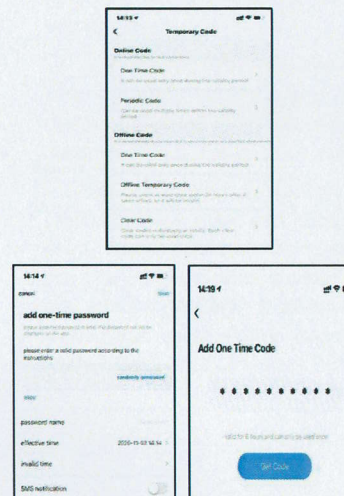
14:13

Temporary Code

Online Code

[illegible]

One Time Code

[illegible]

Periodic Code

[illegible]

Offline Code

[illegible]

One Time Code

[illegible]

Offline Temporary Code

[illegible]

Clear Code

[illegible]

14:14

cancel

Save

add one-time password

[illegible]

please enter a valid password according to the instructions

randomly generated

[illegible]

password name

effective time

2020-11-03 14:14

invalid time

SMS notification

14:19

<

Add One Time Code

* * * * * * * * * *

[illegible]

Get Code